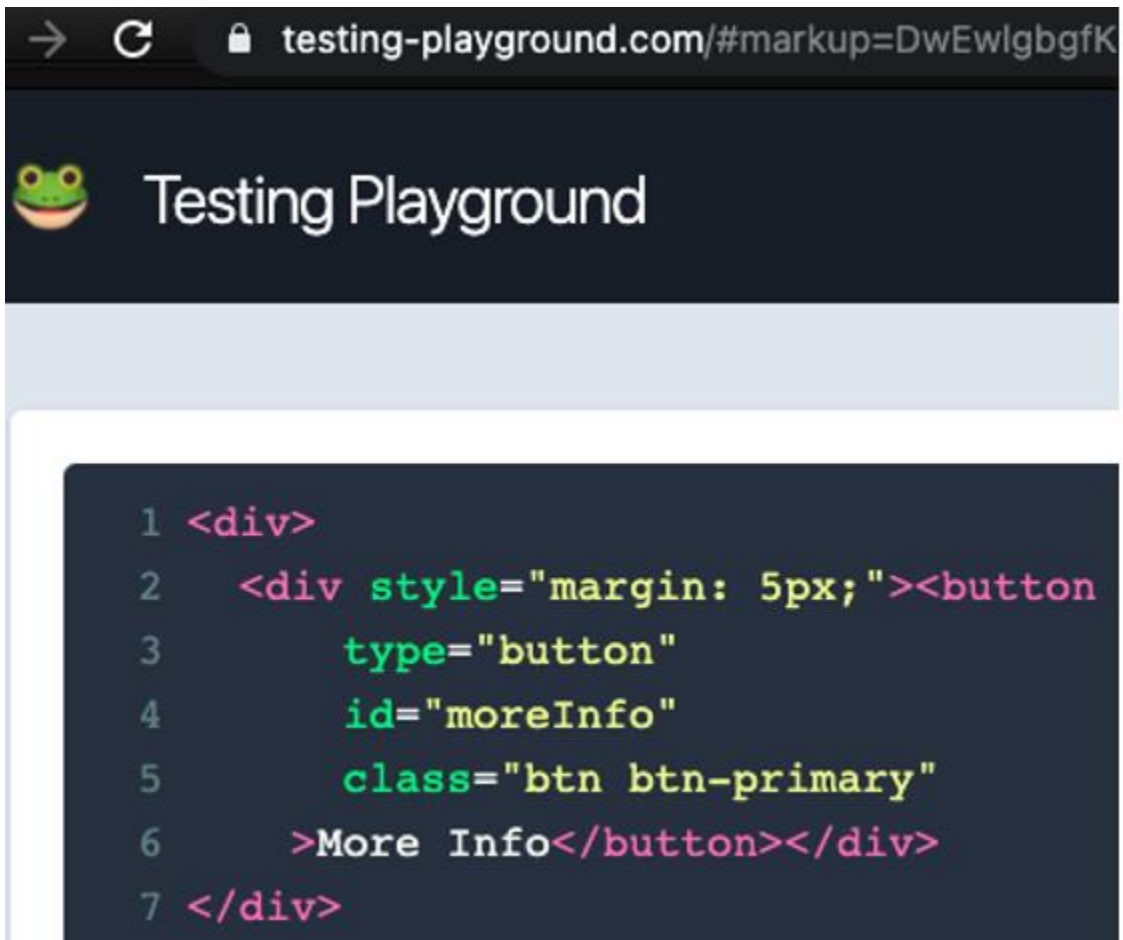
testing-playground.com/#markup=DwEwlgbgfK

Testing Playground

1 <div>
2 <div style="margin: 5px;"><button
3 type="button"
4 id="moreInfo"
5 class="btn btn-primary"
6 >More Info</button></div>
7 </div>